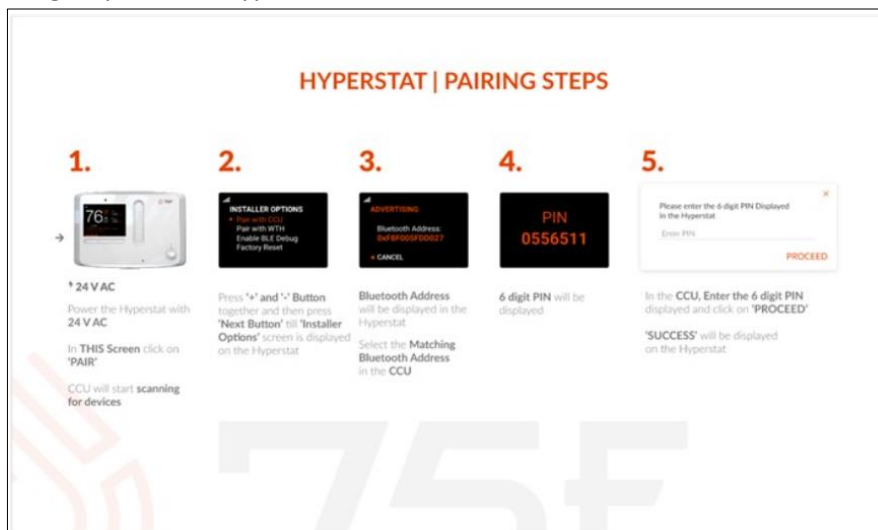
HYPERSTAT | PAIRING STEPS

1.

76

* 24 V AC

Power the Hyperstat with 24 V AC

In THIS Screen click on 'PAIR'

CCU will start scanning for devices

2.

INSTALLER OPTIONS
• Pair with CCU
Pair with WTH
Enable BLE Debug
Factory Reset

Press '+' and '-' Button together and then press 'Next Button' till 'Installer Options' screen is displayed on the Hyperstat

3.

ADVERTISING
Bluetooth Address:
0xFBF005FDD027
× CANCEL

Bluetooth Address will be displayed in the Hyperstat

Select the Matching Bluetooth Address in the CCU

4.

PIN
0556511

6 digit PIN will be displayed

5.

Please enter the 6 digit PIN Displayed in the Hyperstat
Enter PIN
PROCEED

In the CCU, Enter the 6 digit PIN displayed and click on 'PROCEED'

'SUCCESS' will be displayed on the Hyperstat

75F